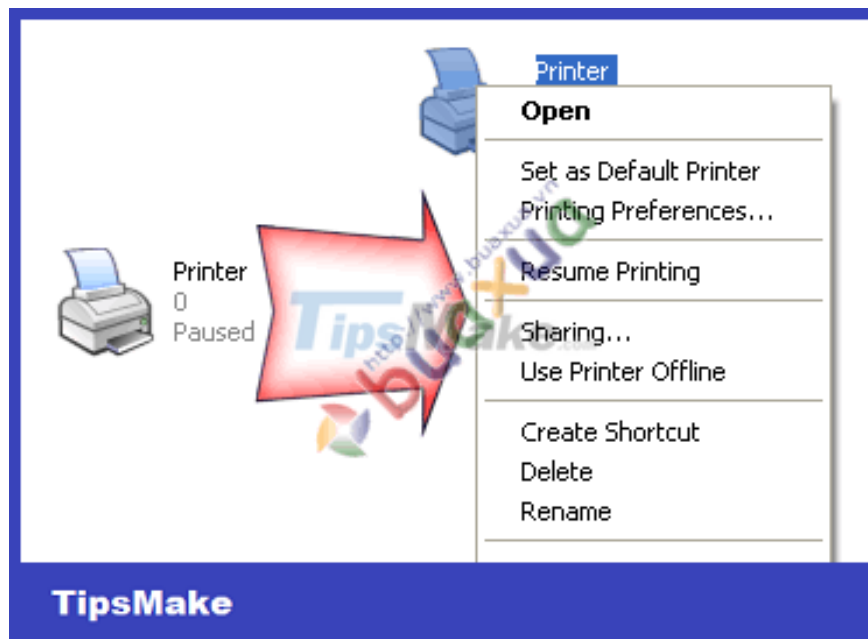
Printer

Open

Set as Default Printer
Printing Preferences...

Resume Printing

Sharing...
Use Printer Offline

Create Shortcut
Delete
Rename

Printer
0
Paused

TipsMake

http://www.buaxua.vn

TipsMake

TipsMake